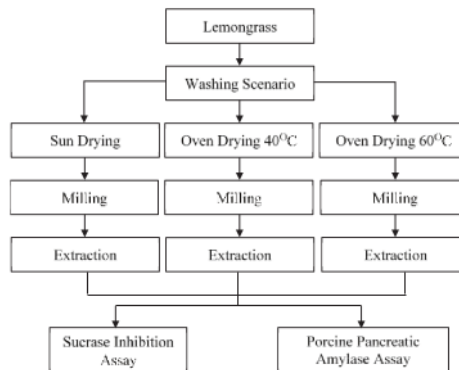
Lemongrass

Washing Scenario

Sun Drying

Oven Drying 40$^{O}$C

Oven Drying 60$^{O}$C

Milling

Milling

Milling

Extraction

Extraction

Extraction

Sucrase Inhibition Assay

Porcine Pancreatic Amylase Assay